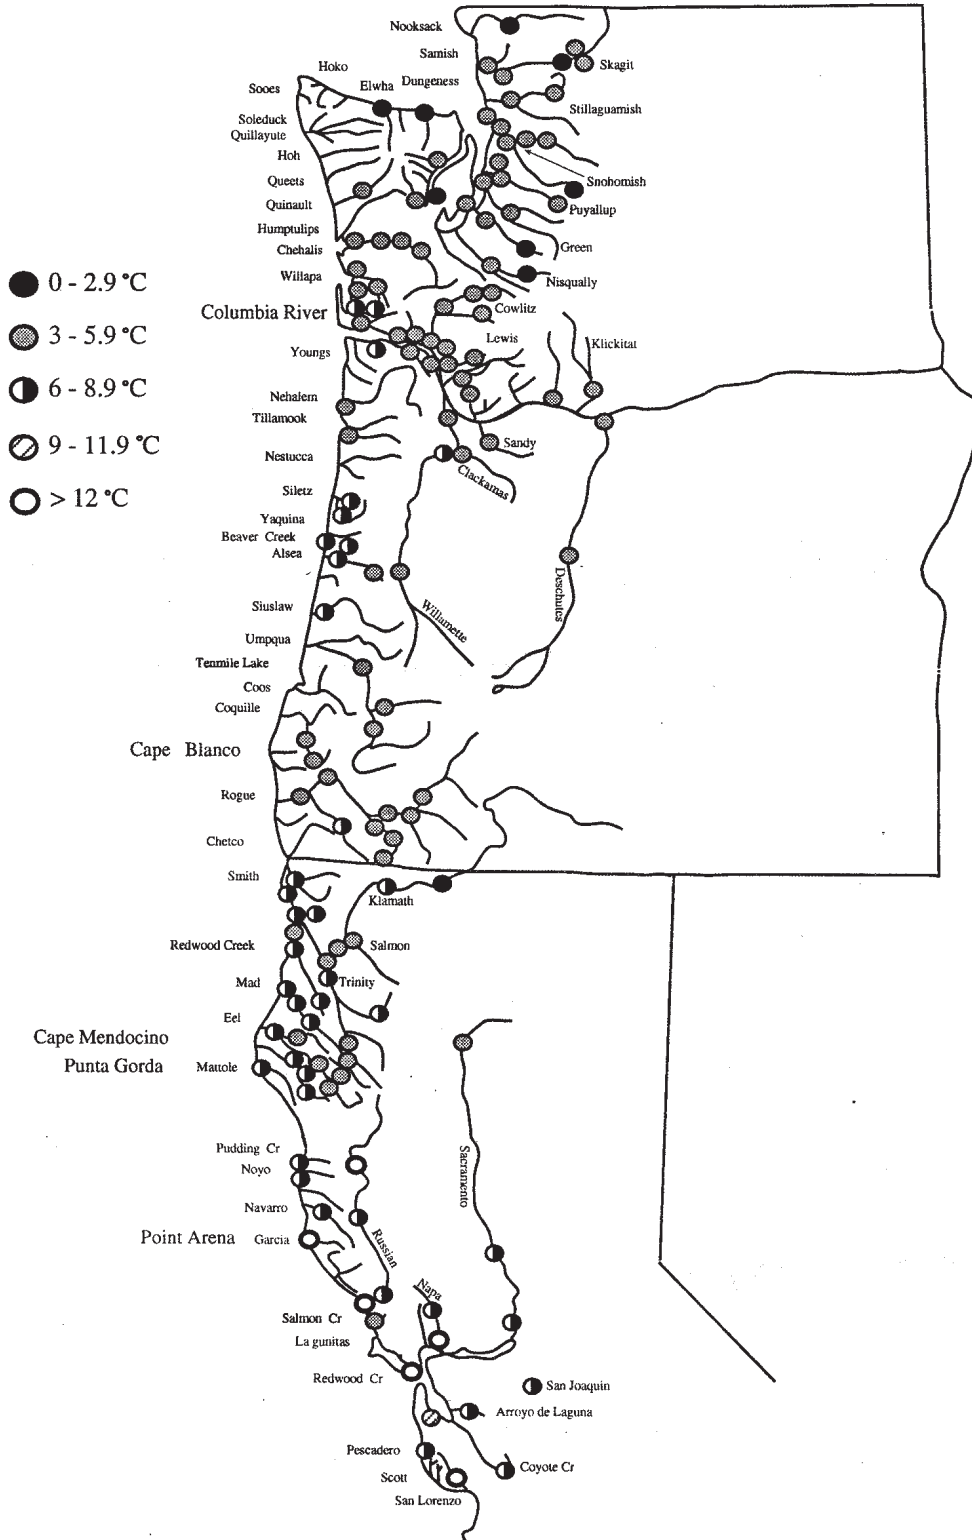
Nooksack
Samish
Skagit
Hoko
Sooes
Elwha
Dungeness
Stillaguamish
Soleduck
Quillayute
Hoh
Queets
Snohomish
Quinault
Puyallup
Humptulips
Chehalis
Green
Willapa
Nisqually

0 - 2.9 °C
3 - 5.9 °C
6 - 8.9 °C
9 - 11.9 °C
> 12 °C

Columbia River
Cowlitz
Youngs
Lewis
Klickitat
Nehalem
Tillamook
Sandy
Nestucca
Clackamas
Siletz
Yaquina
Beaver Creek
Alsea
Deschutes
Siuslaw
Willamette
Umpqua
Tenmile Lake
Coos
Coquille
Cape Blanco
Rogue
Chetco
Smith
Klamath
Redwood Creek
Salmon
Mad
Trinity
Eel
Cape Mendocino
Punta Gorda
Mattole
Sacramento
Pudding Cr
Noyo
Navarro
Russian
Point Arena
Garcia
Napa
Salmon Cr
La gunitas
Redwood Cr
San Joaquin
Arroyo de Laguna
Pescadero
Coyote Cr
Scott
San Lorenzo